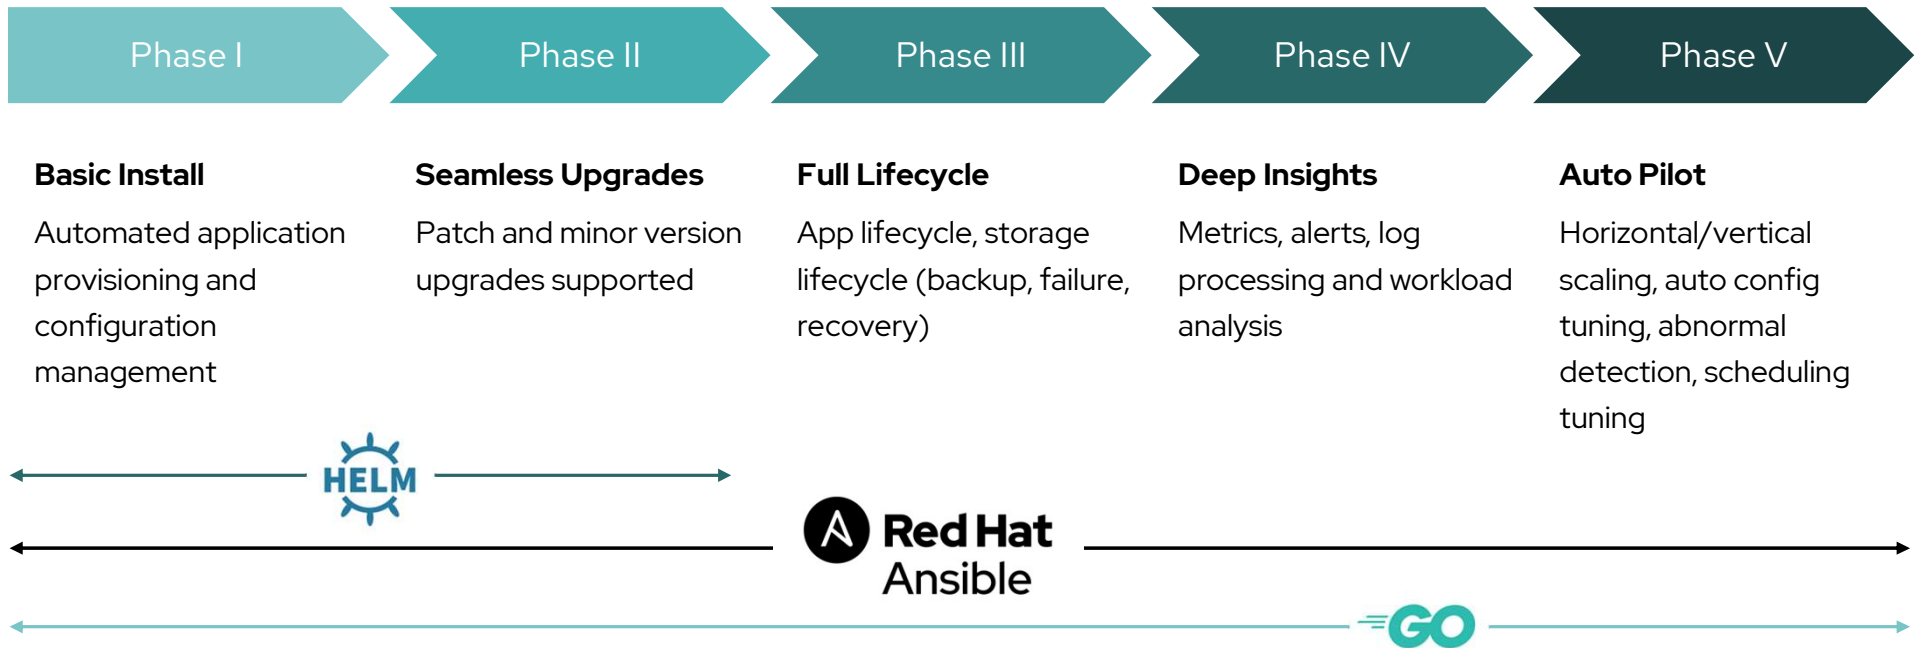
Phase I

Phase II

Phase III

Phase IV

Phase V

Basic Install

Automated application provisioning and configuration management

Seamless Upgrades

Patch and minor version upgrades supported

Full Lifecycle

App lifecycle, storage lifecycle (backup, failure, recovery)

Deep Insights

Metrics, alerts, log processing and workload analysis

Auto Pilot

Horizontal/vertical scaling, auto config tuning, abnormal detection, scheduling tuning

HELM

Red Hat Ansible

GO